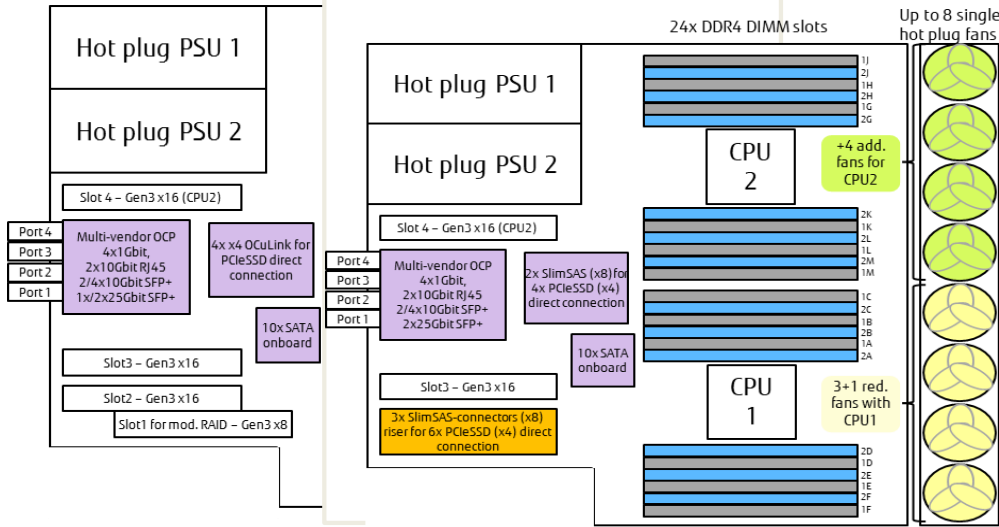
Hot plug PSU 1

Hot plug PSU 2

Slot 4 – Gen3 x16 (CPU2)

Port 4
Port 3
Port 2
Port 1

Multi-vendor OCP 4x1Gbit, 2x10Gbit RJ45 2/4x10Gbit SFP+ 1x/2x25Gbit SFP+

4x x4 OCuLink for PCIeSSD direct connection

10x SATA onboard

Slot3 – Gen3 x16

Slot2 – Gen3 x16

Slot1 for mod. RAID – Gen3 x8

24x DDR4 DIMM slots

Up to 8 single hot plug fans

Hot plug PSU 1

Hot plug PSU 2

1J
2J
1H
2H
1G
2G

CPU 2

+4 add. fans for CPU2

Slot 4 – Gen3 x16 (CPU2)

2K
1K
2L
1L
2M
1M

Port 4
Port 3
Port 2
Port 1

Multi-vendor OCP 4x1Gbit, 2x10Gbit RJ45 2/4x10Gbit SFP+ 2x25Gbit SFP+

2x SlimSAS (x8) for 4x PCIeSSD (x4) direct connection

1C
2C
1B
2B
1A
2A

10x SATA onboard

CPU 1

3+1 red. fans with CPU1

Slot3 – Gen3 x16

3x SlimSAS-connectors (x8) riser for 6x PCIeSSD (x4) direct connection

2D
1D
2E
1E
2F
1F